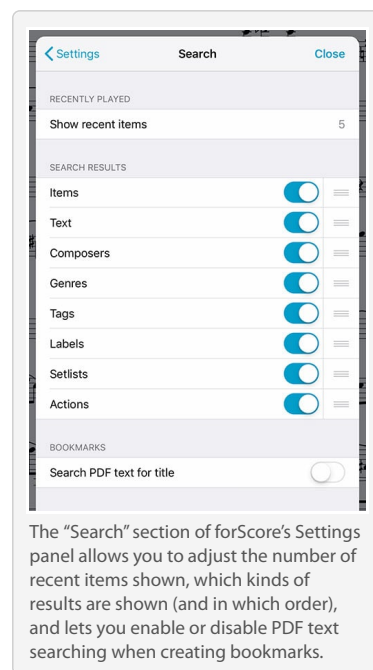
Settings

Search

Close

RECENTLY PLAYED

Show recent items 5

SEARCH RESULTS

Items

Text

Composers

Genres

Tags

Labels

Setlists

Actions

BOOKMARKS

Search PDF text for title

The “Search” section of forScore’s Settings panel allows you to adjust the number of recent items shown, which kinds of results are shown (and in which order), and lets you enable or disable PDF text searching when creating bookmarks.